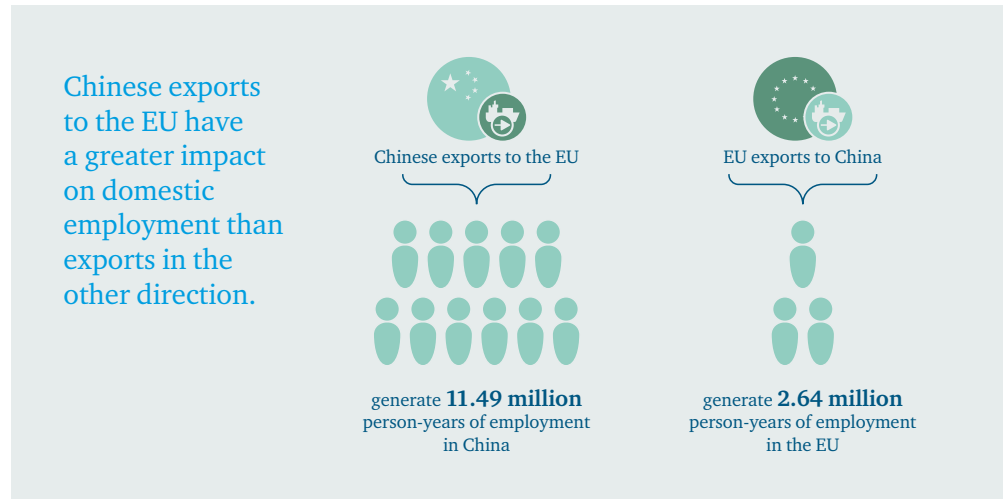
Chinese exports to the EU have a greater impact on domestic employment than exports in the other direction.

Chinese exports to the EU

generate **11.49 million** person-years of employment in China

EU exports to China

generate **2.64 million** person-years of employment in the EU